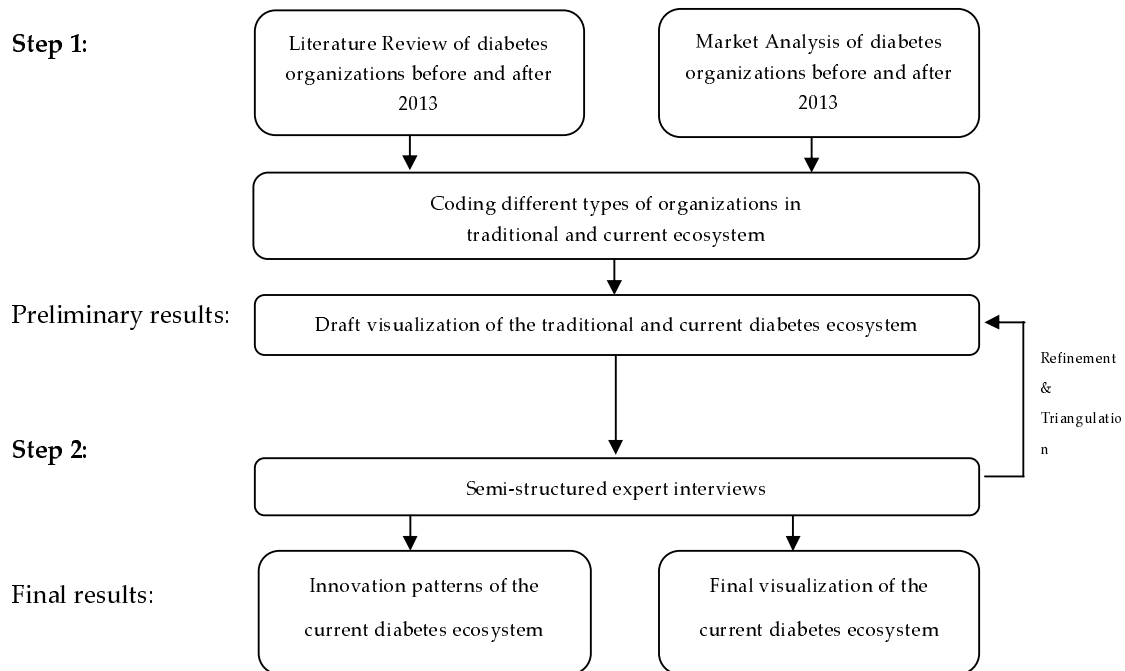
Step 1:

Literature Review of diabetes organizations before and after 2013

Market Analysis of diabetes organizations before and after 2013

Coding different types of organizations in traditional and current ecosystem

Preliminary results:

Draft visualization of the traditional and current diabetes ecosystem

Refinement & Triangulation

Step 2:

Semi-structured expert interviews

Final results:

Innovation patterns of the current diabetes ecosystem

Final visualization of the current diabetes ecosystem